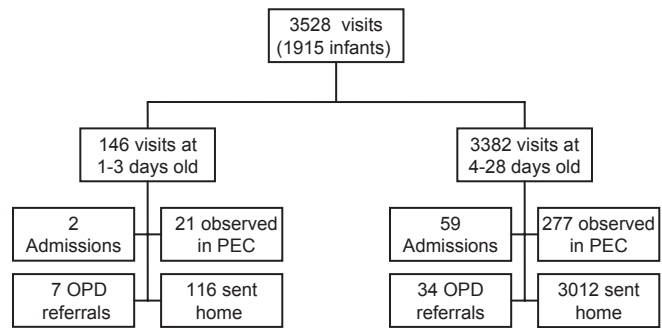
3528 visits
(1915 infants)

146 visits at
1-3 days old

2
Admissions

21 observed
in PEC

7 OPD
referrals

116 sent
home

3382 visits at
4-28 days old

59
Admissions

277 observed
in PEC

34 OPD
referrals

3012 sent
home